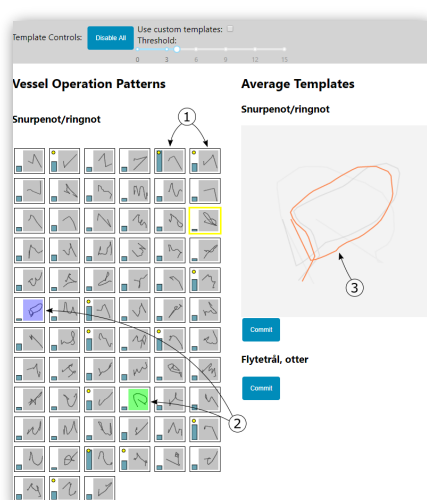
Template Controls: Disable All Use custom templates: Threshold:

0 3 6 9 12 15

Vessel Operation Patterns

Snurpenot/ringnot

1

2

Average Templates

Snurpenot/ringnot

3

Commit

Flytetrål, otter

Commit